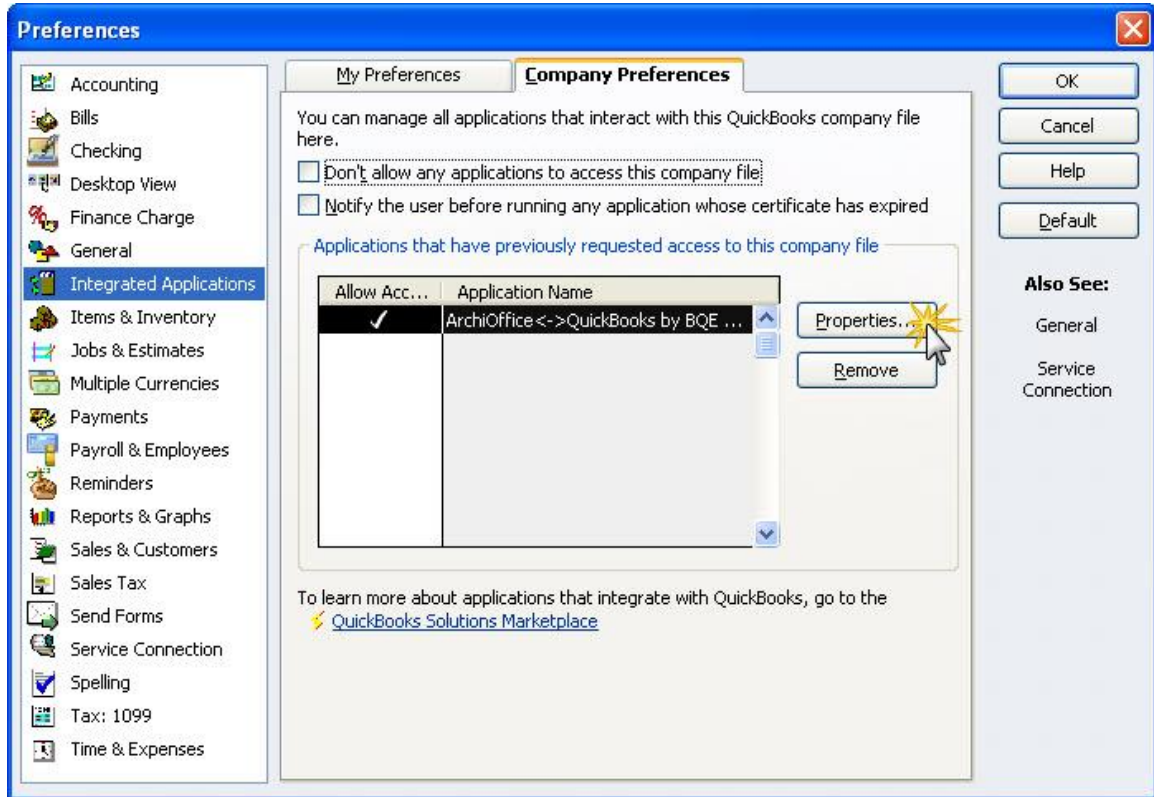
Preferences

Accounting
Bills
Checking
Desktop View
Finance Charge
General
Integrated Applications
Items & Inventory
Jobs & Estimates
Multiple Currencies
Payments
Payroll & Employees
Reminders
Reports & Graphs
Sales & Customers
Sales Tax
Send Forms
Service Connection
Spelling
Tax: 1099
Time & Expenses

My Preferences
Company Preferences

You can manage all applications that interact with this QuickBooks company file here.

Don't allow any applications to access this company file

Notify the user before running any application whose certificate has expired

Applications that have previously requested access to this company file

| Allow Acc... | Application Name |
|---|---|
| ✓ | ArchiOffice<->QuickBooks by BQE ... |

Properties...
Remove

To learn more about applications that integrate with QuickBooks, go to the
QuickBooks Solutions Marketplace

OK
Cancel
Help
Default

Also See:
General
Service Connection